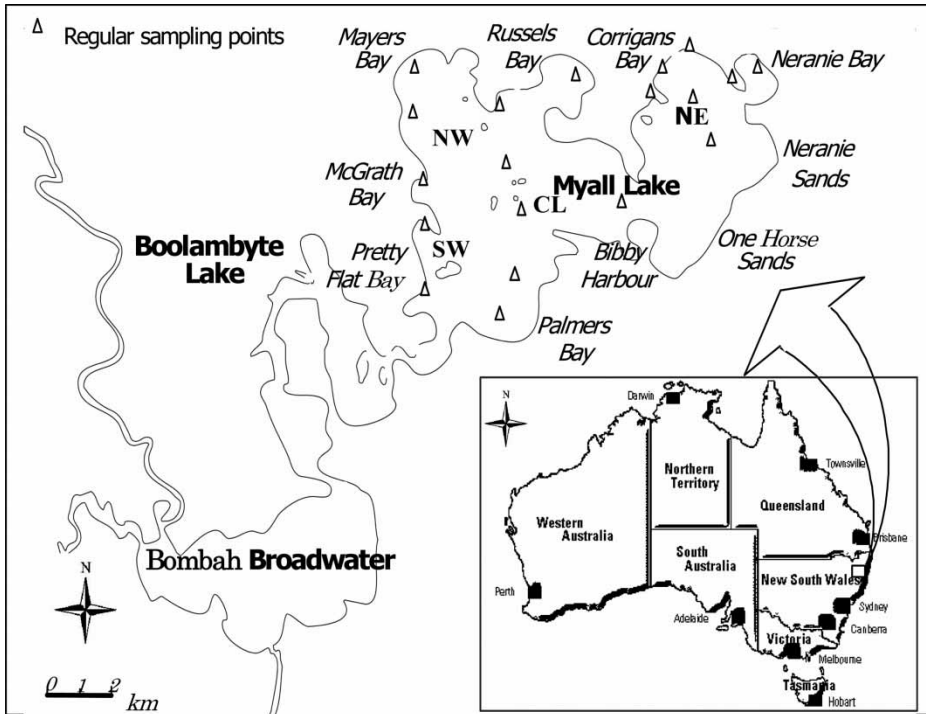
Δ Regular sampling points

Mayers Bay

Russels Bay

Corrigans Bay

Neranie Bay

NW

NE

Neranie Sands

McGrath Bay

Myall Lake

CL

Boolambyte Lake

Pretty Flat Bay

SW

Bibby Harbour

One Horse Sands

Palmers Bay

N

Bombah Broadwater

0 1 2 km

N

Darwin

Northern Territory

Townsville

Queensland

Western Australia

South Australia

Brisbane

New South Wales

Perth

Sydney

Adelaide

Canberra

Victoria

Melbourne

Tasmania

Hobart